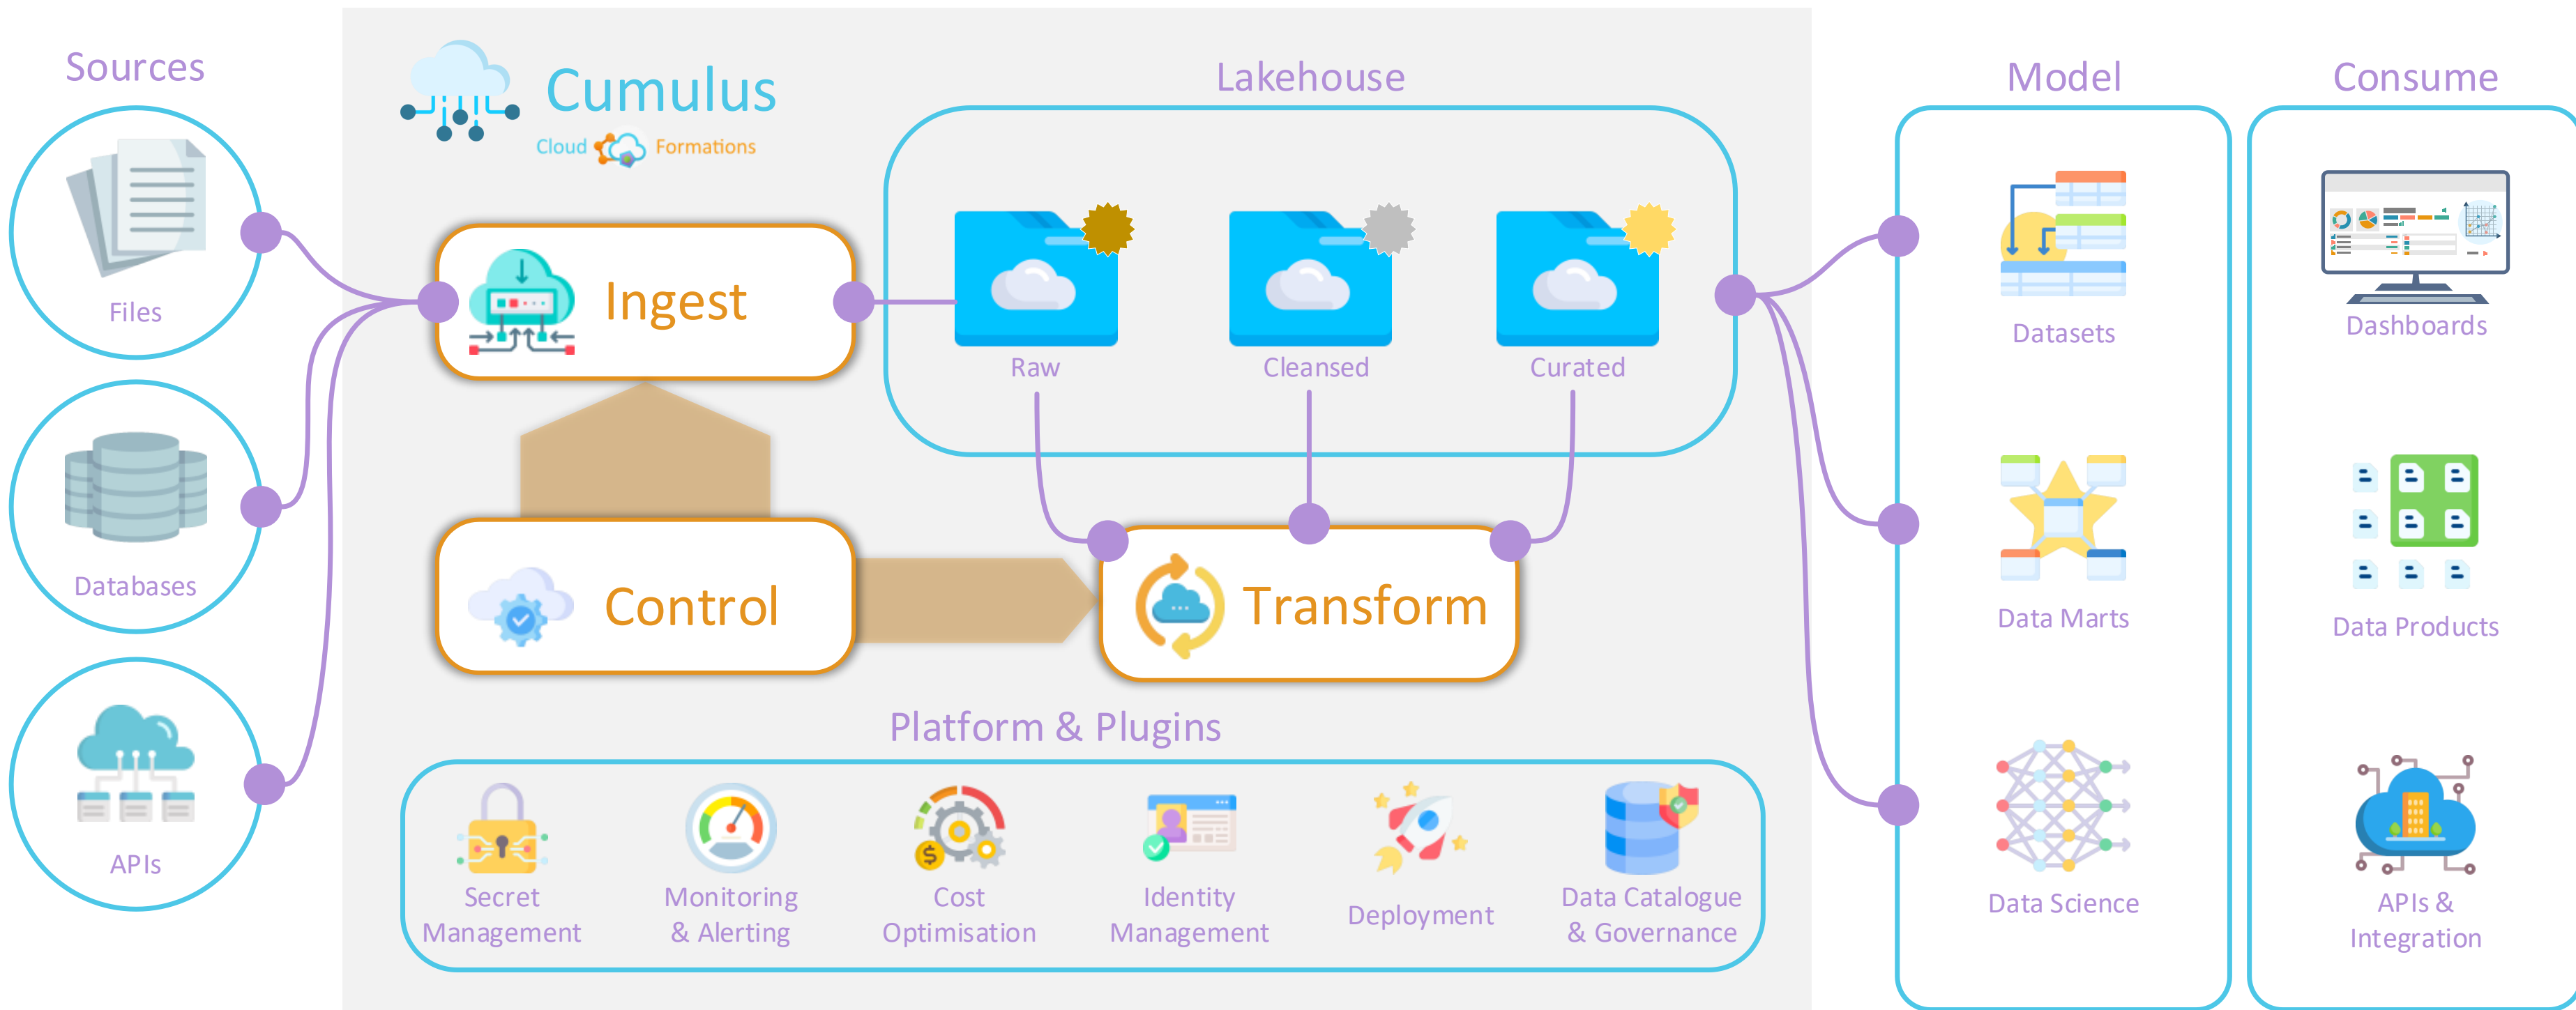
Sources

Files

Databases

APIs

Cumulus

Cloud Formations

Ingest

Control

Lakehouse

Raw

Cleansed

Curated

Transform

Platform & Plugins

Secret Management

Monitoring & Alerting

Cost Optimisation

Identity Management

Deployment

Data Catalogue & Governance

Model

Datasets

Data Marts

Data Science

Consume

Dashboards

Data Products

APIs & Integration